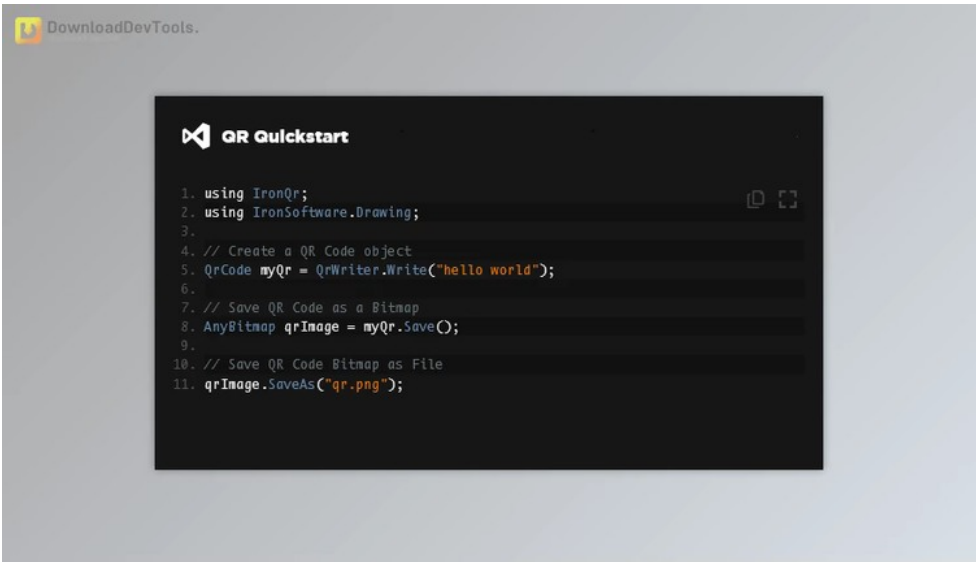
DownloadDevTools.

QR Quickstart

1. using IronQr;
2. using IronSoftware.Drawing;
3.
4. // Create a QR Code object
5. QrCode myQr = QrWriter.Write("hello world");
6.
7. // Save QR Code as a Bitmap
8. AnyBitmap qrImage = myQr.Save();
9.
10. // Save QR Code Bitmap as File
11. qrImage.SaveAs("qr.png");